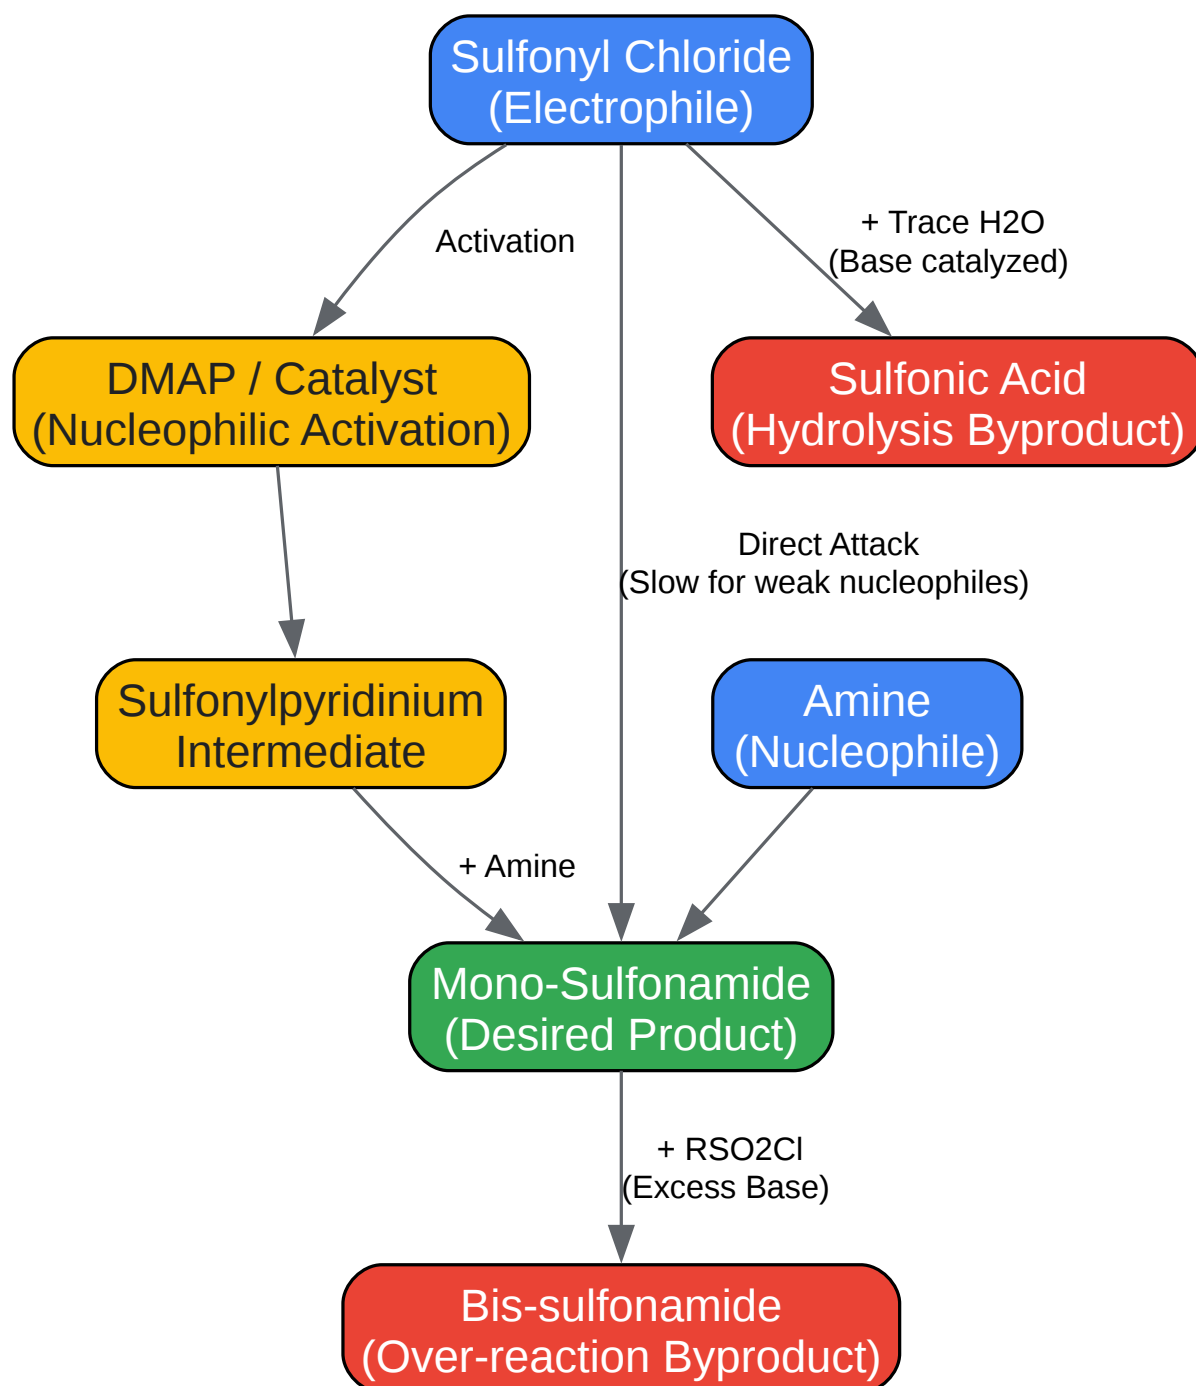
Sulfonyl Chloride
(Electrophile)

Activation

+ Trace H2O
(Base catalyzed)

DMAP / Catalyst
(Nucleophilic Activation)

Sulfonic Acid
(Hydrolysis Byproduct)

Direct Attack
(Slow for weak nucleophiles)

Sulfonylpyridinium
Intermediate

Amine
(Nucleophile)

+ Amine

Mono-Sulfonamide
(Desired Product)

+ RSO2Cl
(Excess Base)

Bis-sulfonamide
(Over-reaction Byproduct)